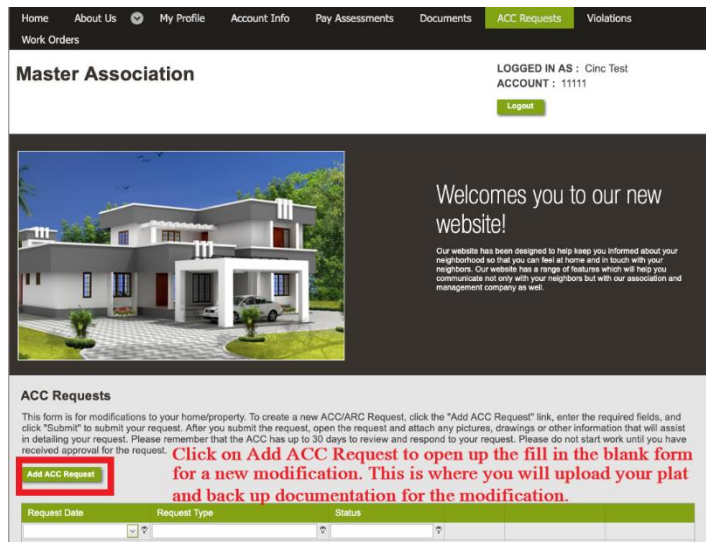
Home About Us My Profile Account Info Pay Assessments Documents ACC Requests Violations Work Orders

Master Association

LOGGED IN AS : Cinc Test
ACCOUNT : 11111

Logout

Welcomes you to our new website!

Our website has been designed to help keep you informed about your neighborhood so that you can feel at home and in touch with your neighbors. Our website has a range of features which will help you communicate not only with your neighbors but with our association and management company as well.

ACC Requests

This form is for modifications to your home/property. To create a new ACC/ARC Request, click the "Add ACC Request" link, enter the required fields, and click "Submit" to submit your request. After you submit the request, open the request and attach any pictures, drawings or other information that will assist in detailing your request. Please remember that the ACC has up to 30 days to review and respond to your request. Please do not start work until you have received approval for the request.

Add ACC Request

Click on Add ACC Request to open up the fill in the blank form for a new modification. This is where you will upload your plat and back up documentation for the modification.

| Request Date | Request Type | Status |  |  |
|---|---|---|---|---|
|  |  |  |  |  |